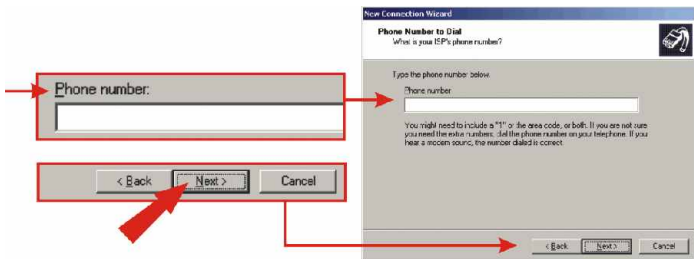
Phone number:

< Back
Next >
Cancel

New Connection Wizard

Phone Number to Dial
What is your ISP's phone number?

Type the phone number below.

Phone number:

You might need to include a "1" or the area code, or both. If you are not sure you need the extra numbers, dial the phone number on your telephone. If you hear a modem sound, the number dialed is correct.

< Back
Next >
Cancel